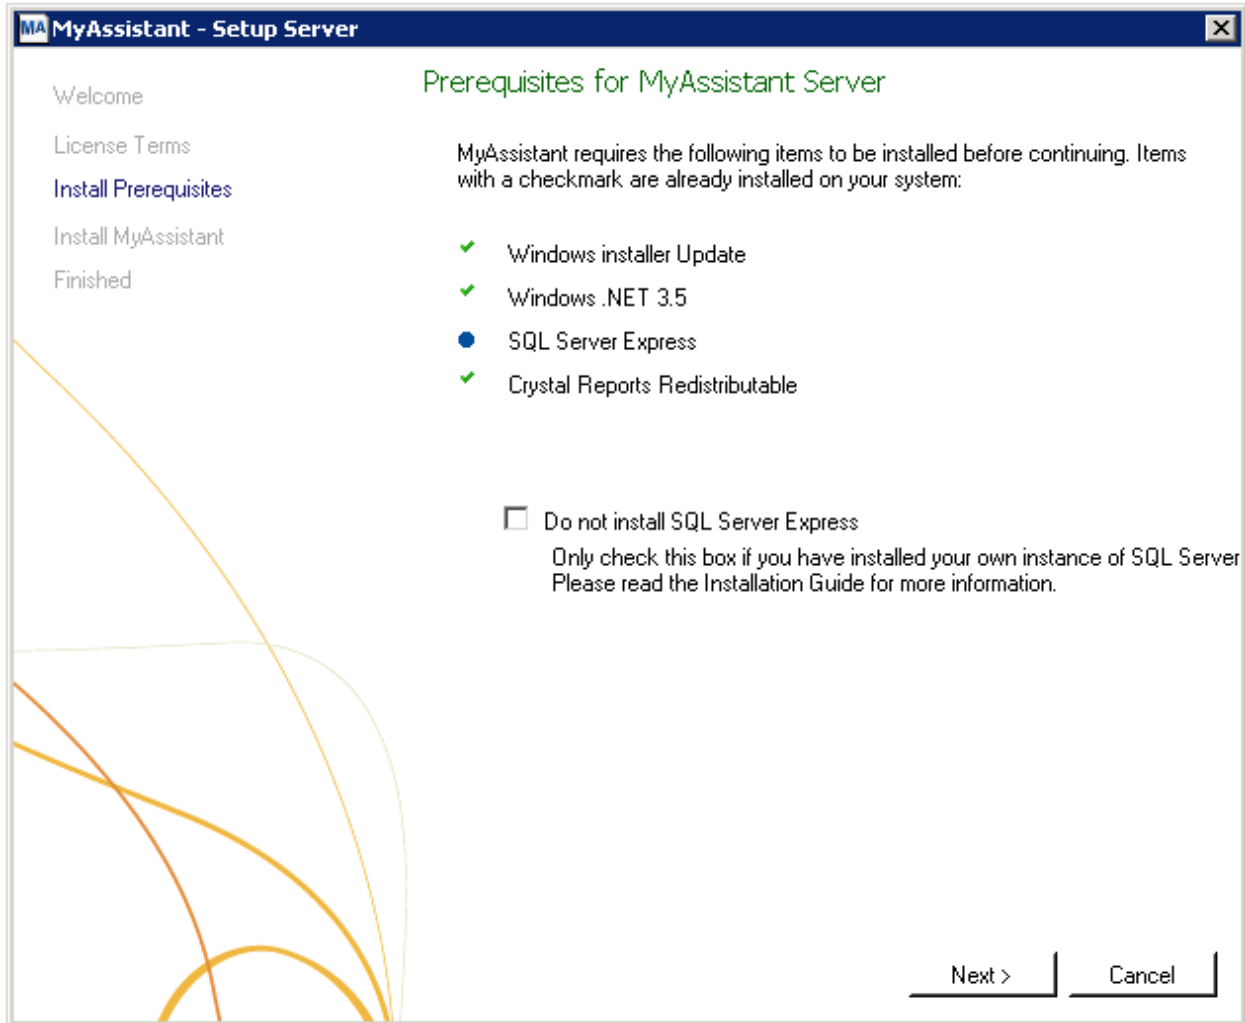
MA MyAssistant - Setup Server

Welcome

License Terms

Install Prerequisites

Install MyAssistant

Finished

Prerequisites for MyAssistant Server

MyAssistant requires the following items to be installed before continuing. Items with a checkmark are already installed on your system:

Windows installer Update

Windows .NET 3.5

SQL Server Express

Crystal Reports Redistributable

Do not install SQL Server Express

Only check this box if you have installed your own instance of SQL Server Please read the Installation Guide for more information.

Next >

Cancel